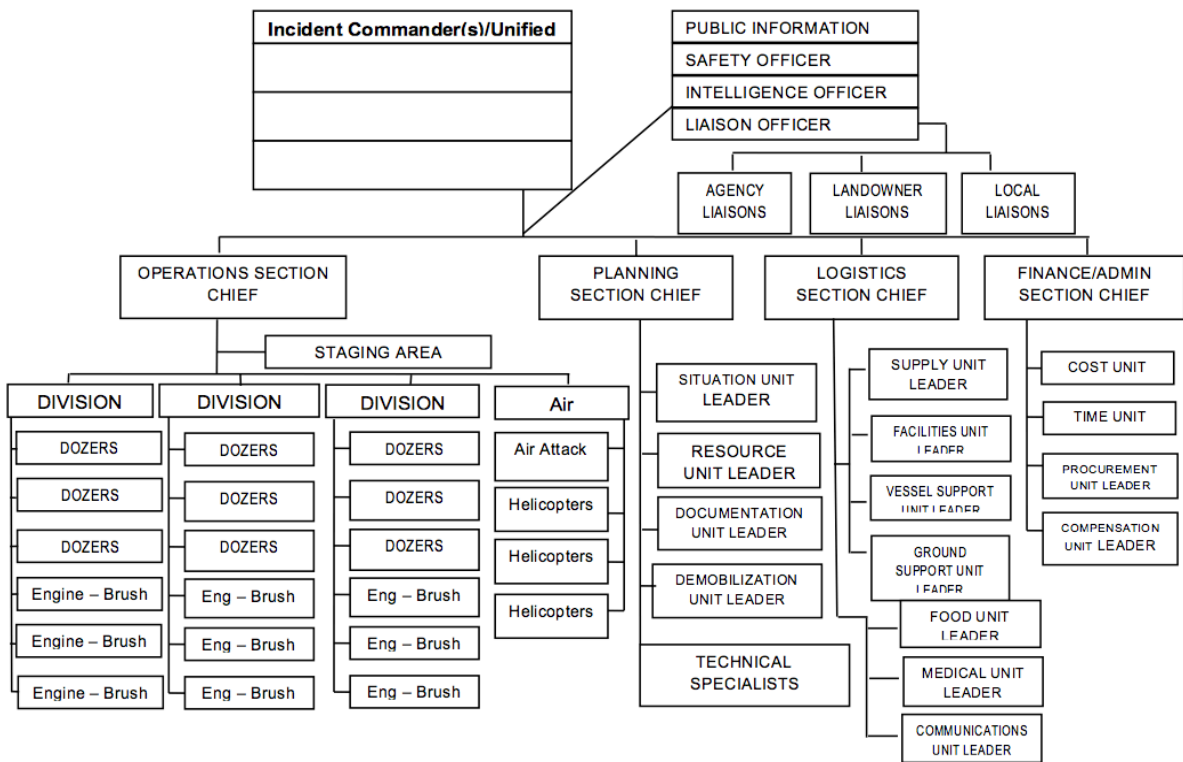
Incident Commander(s)/Unified

PUBLIC INFORMATION
SAFETY OFFICER
INTELLIGENCE OFFICER
LIAISON OFFICER

AGENCY LIAISONS
LANDOWNER LIAISONS
LOCAL LIAISONS

OPERATIONS SECTION CHIEF
PLANNING SECTION CHIEF
LOGISTICS SECTION CHIEF
FINANCE/ADMIN SECTION CHIEF

STAGING AREA

DIVISION
DOZERS
DOZERS
DOZERS
Engine – Brush
Engine – Brush
Engine – Brush

DIVISION
DOZERS
DOZERS
DOZERS
Eng – Brush
Eng – Brush
Eng – Brush

DIVISION
DOZERS
DOZERS
DOZERS
Eng – Brush
Eng – Brush
Eng – Brush

Air
Air Attack
Helicopters
Helicopters
Helicopters

SITUATION UNIT LEADER
RESOURCE UNIT LEADER
DOCUMENTATION UNIT LEADER
DEMOBILIZATION UNIT LEADER
TECHNICAL SPECIALISTS

SUPPLY UNIT LEADER
FACILITIES UNIT LEADER
VESSEL SUPPORT UNIT LEADER
GROUND SUPPORT UNIT LEADER
FOOD UNIT LEADER
MEDICAL UNIT LEADER
COMMUNICATIONS UNIT LEADER

COST UNIT
TIME UNIT
PROCUREMENT UNIT LEADER
COMPENSATION UNIT LEADER